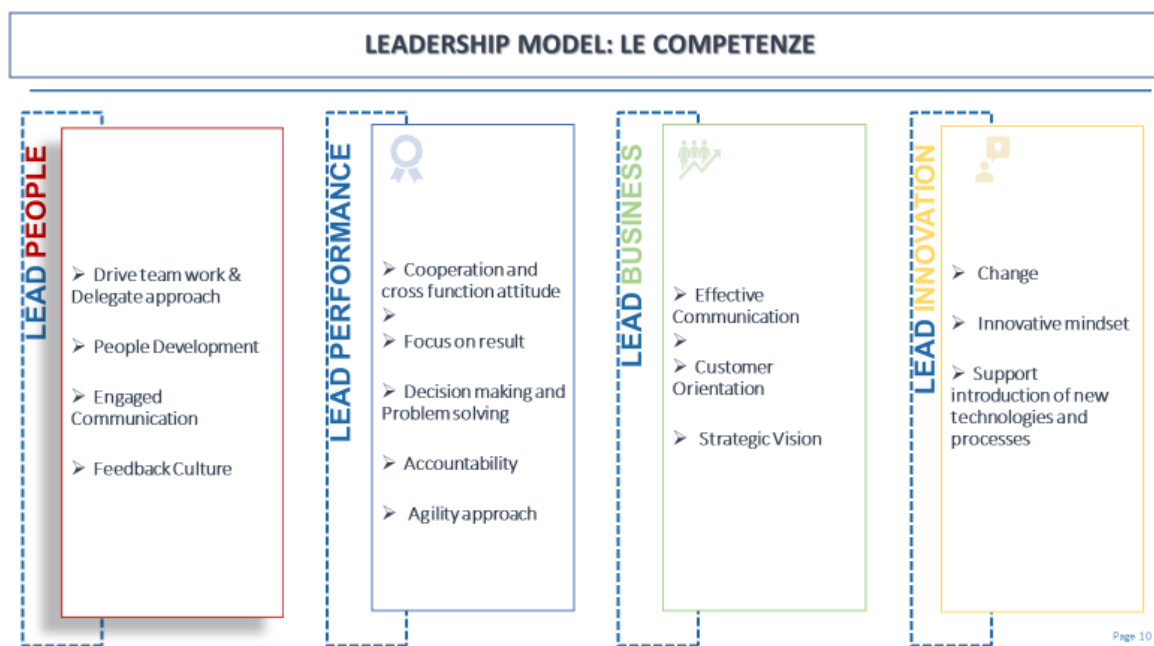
LEADERSHIP MODEL: LE COMPETENZE

LEAD PEOPLE

➢ Drive team work & Delegate approach

➢ People Development

➢ Engaged Communication

➢ Feedback Culture

LEAD PERFORMANCE

➢ Cooperation and cross function attitude
➢
➢ Focus on result

➢ Decision making and Problem solving

➢ Accountability

➢ Agility approach

LEAD BUSINESS

➢ Effective Communication
➢
➢ Customer Orientation

➢ Strategic Vision

LEAD INNOVATION

➢ Change

➢ Innovative mindset

➢ Support introduction of new technologies and processes

Page 10